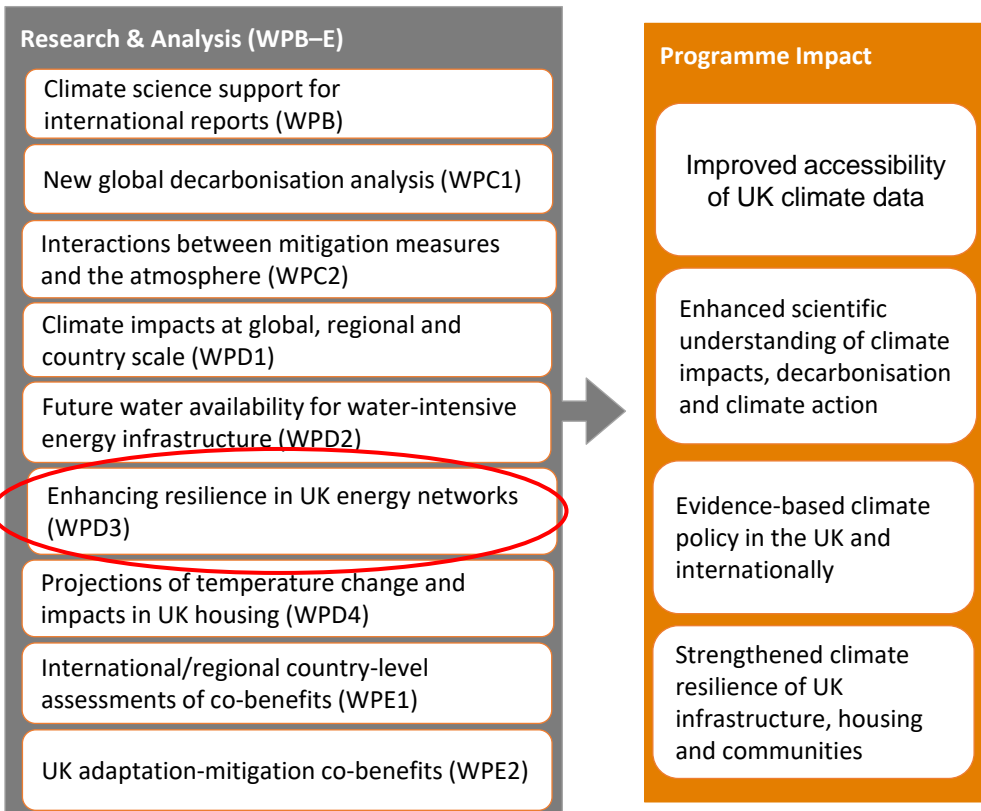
Research & Analysis (WPB–E)

Climate science support for international reports (WPB)

New global decarbonisation analysis (WPC1)

Interactions between mitigation measures and the atmosphere (WPC2)

Climate impacts at global, regional and country scale (WPD1)

Future water availability for water-intensive energy infrastructure (WPD2)

Enhancing resilience in UK energy networks (WPD3)

Projections of temperature change and impacts in UK housing (WPD4)

International/regional country-level assessments of co-benefits (WPE1)

UK adaptation-mitigation co-benefits (WPE2)

Programme Impact

Improved accessibility of UK climate data

Enhanced scientific understanding of climate impacts, decarbonisation and climate action

Evidence-based climate policy in the UK and internationally

Strengthened climate resilience of UK infrastructure, housing and communities